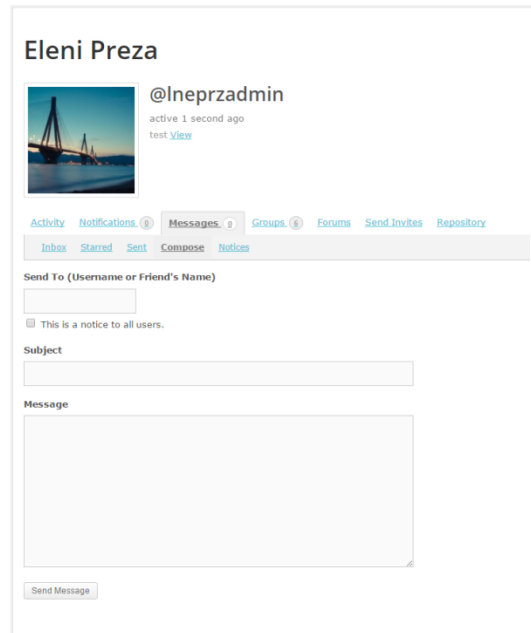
Eleni Preza

@lneprzadmin

active 1 second ago

test View

Activity Notifications 0 Messages 0 Groups 6 Forums Send Invites Repository

Inbox Starred Sent Compose Notices

Send To (Username or Friend's Name)

This is a notice to all users.

Subject

Message

Send Message